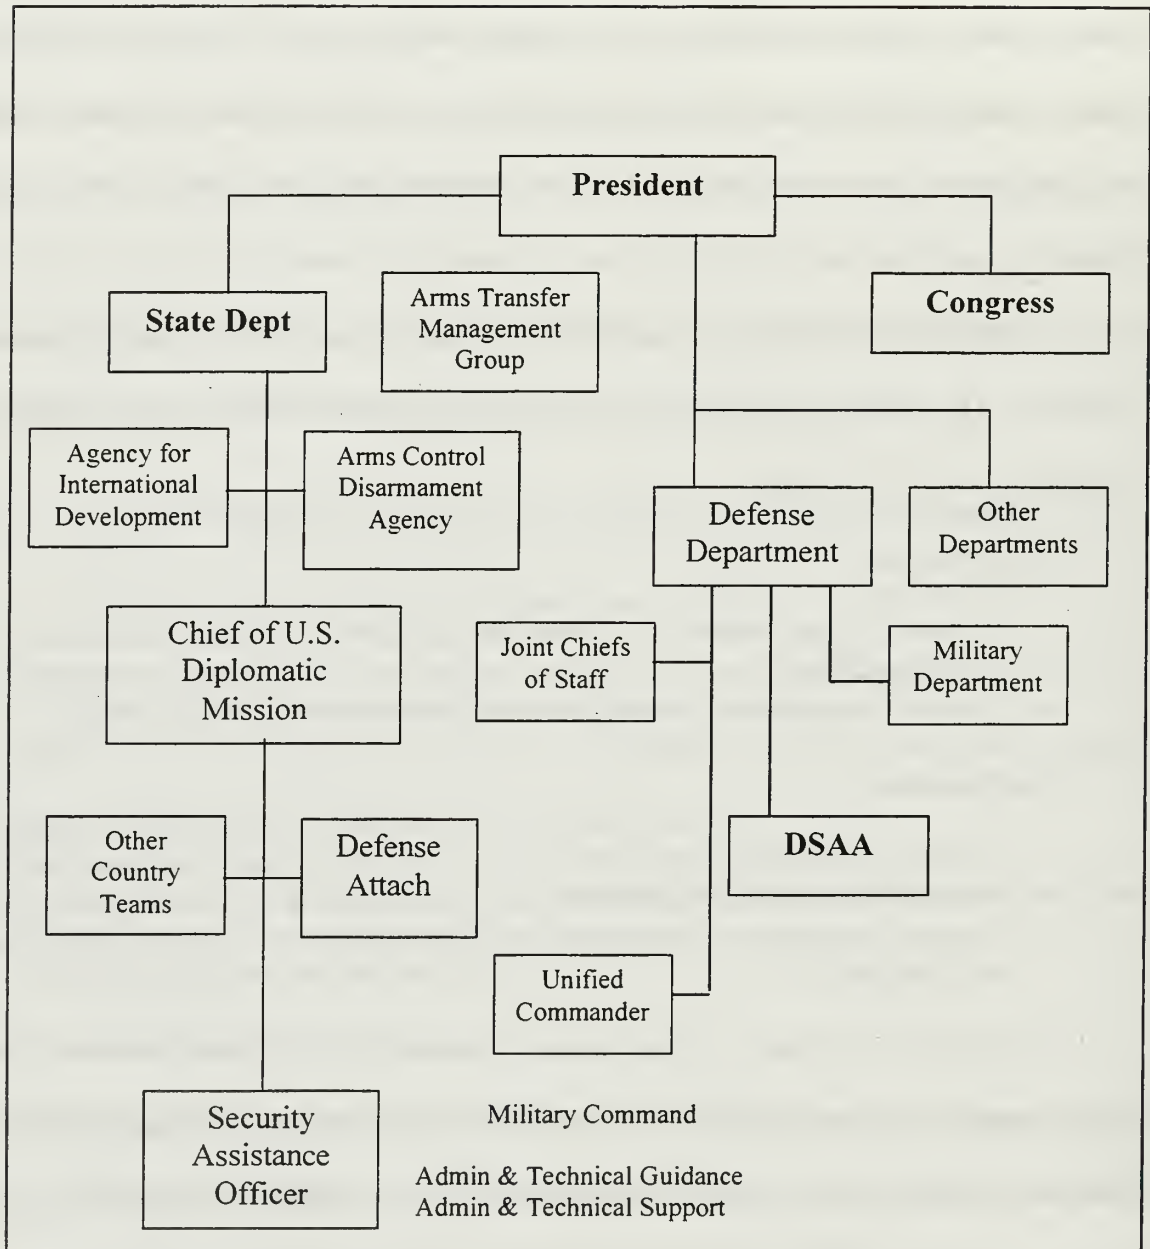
President

State Dept

Arms Transfer Management Group

Congress

Agency for International Development

Arms Control Disarmament Agency

Defense Department

Other Departments

Chief of U.S. Diplomatic Mission

Joint Chiefs of Staff

Military Department

Other Country Teams

Defense Attach

DSAA

Unified Commander

Security Assistance Officer

Military Command

Admin & Technical Guidance
Admin & Technical Support